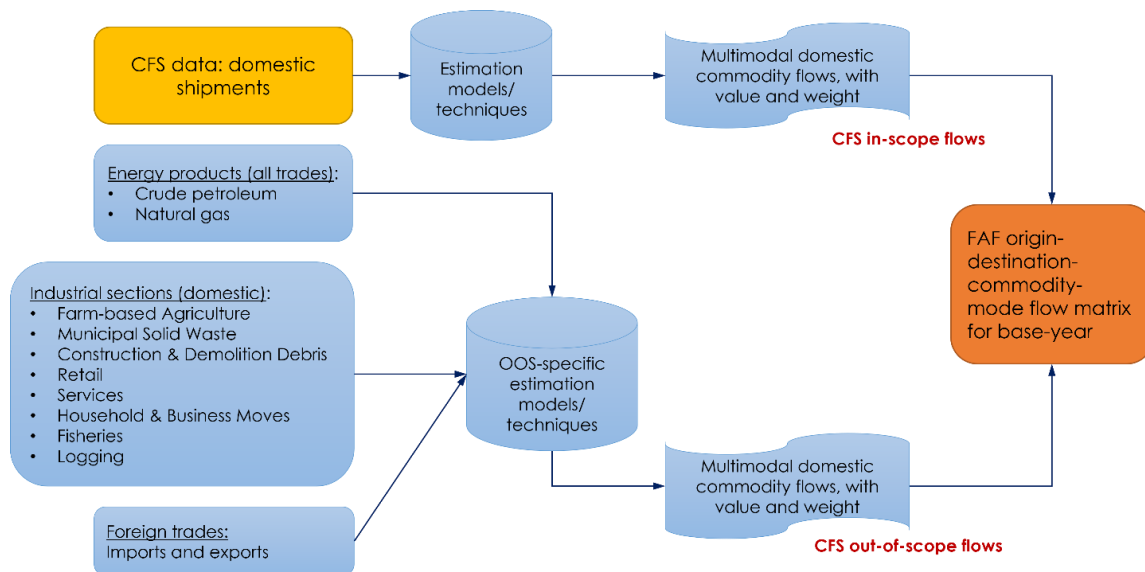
CFS data: domestic shipments

Estimation models/ techniques

Multimodal domestic commodity flows, with value and weight

CFS in-scope flows

Energy products (all trades):
• Crude petroleum
• Natural gas

FAF origin-destination-commodity-mode flow matrix for base-year

Industrial sections (domestic):
• Farm-based Agriculture
• Municipal Solid Waste
• Construction & Demolition Debris
• Retail
• Services
• Household & Business Moves
• Fisheries
• Logging

OOS-specific estimation models/ techniques

Multimodal domestic commodity flows, with value and weight

Foreign trades:
Imports and exports

CFS out-of-scope flows